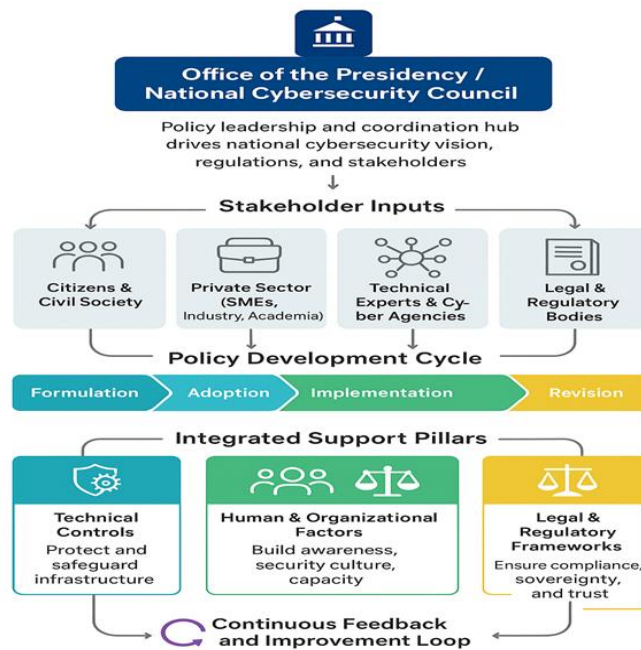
Office of the Presidency / National Cybersecurity Council

Policy leadership and coordination hub drives national cybersecurity vision, regulations, and stakeholders

Stakeholder Inputs

Citizens & Civil Society

Private Sector (SMEs, Industry, Academia)

Technical Experts & Cyber Agencies

Legal & Regulatory Bodies

Policy Development Cycle

Formulation

Adoption

Implementation

Revision

Integrated Support Pillars

Technical Controls
Protect and safeguard infrastructure

Human & Organizational Factors
Build awareness, security culture, capacity

Legal & Regulatory Frameworks
Ensure compliance, sovereignty, and trust

Continuous Feedback and Improvement Loop